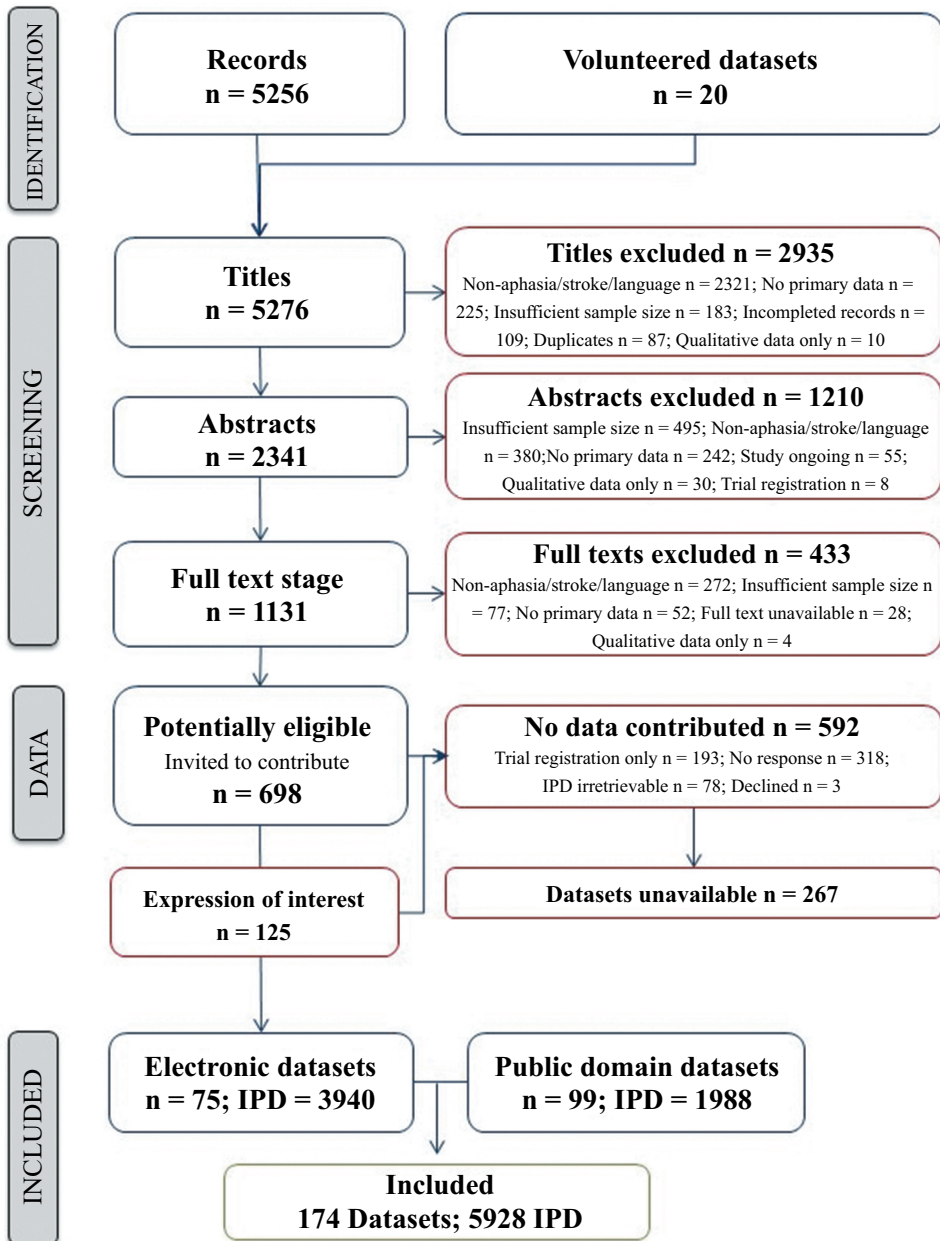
IDENTIFICATION

Records
n = 5256

Volunteered datasets
n = 20

SCREENING

Titles
n = 5276

Titles excluded n = 2935
Non-aphasia/stroke/language n = 2321; No primary data n = 225; Insufficient sample size n = 183; Incompleted records n = 109; Duplicates n = 87; Qualitative data only n = 10

Abstracts
n = 2341

Abstracts excluded n = 1210
Insufficient sample size n = 495; Non-aphasia/stroke/language n = 380;No primary data n = 242; Study ongoing n = 55; Qualitative data only n = 30; Trial registration n = 8

Full text stage
n = 1131

Full texts excluded n = 433
Non-aphasia/stroke/language n = 272; Insufficient sample size n = 77; No primary data n = 52; Full text unavailable n = 28; Qualitative data only n = 4

DATA

Potentially eligible
Invited to contribute
n = 698

No data contributed n = 592
Trial registration only n = 193; No response n = 318; IPD irretrievable n = 78; Declined n = 3

Expression of interest
n = 125

Datasets unavailable n = 267

INCLUDED

Electronic datasets
n = 75; IPD = 3940

Public domain datasets
n = 99; IPD = 1988

Included
174 Datasets; 5928 IPD